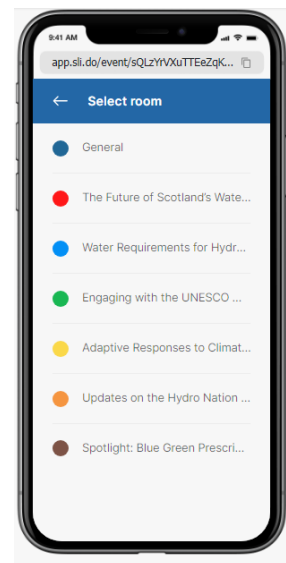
9:41 AM

app.sli.do/event/sQLzYrVXuTTEeZqK...

Select room

General

The Future of Scotland's Wate...

Water Requirements for Hydr...

Engaging with the UNESCO ...

Adaptive Responses to Climat...

Updates on the Hydro Nation ...

Spotlight: Blue Green Prescri...